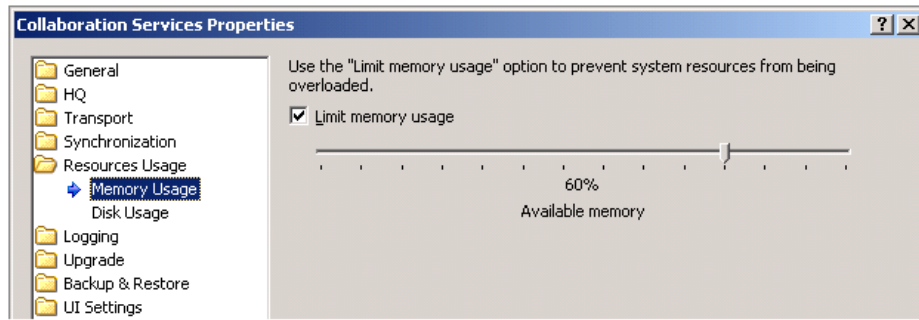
Collaboration Services Properties

?
X

General
HQ
Transport
Synchronization
Resources Usage
Memory Usage
Disk Usage
Logging
Upgrade
Backup & Restore
UI Settings

Use the "Limit memory usage" option to prevent system resources from being overloaded.

Limit memory usage

60%
Available memory